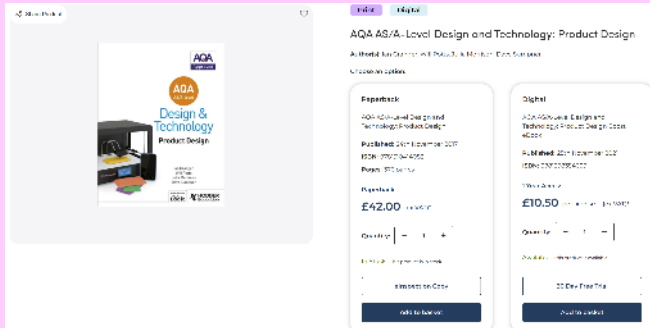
Share Product

AQA
AQA AS/A-level
Design & Technology
Product Design

Print Digital

AQA AS/A-Level Design and Technology: Product Design

Author(s): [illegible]

Choose an option

Paperback

AQA AS/A-level Design and Technology: Product Design

Published: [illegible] November 2017
ISBN: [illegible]
Pages: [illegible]

Paperback
£42.00 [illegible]

Quantity − 1 +

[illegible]

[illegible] on Cole

Add to basket

Digital

AQA AS/A-level Design and Technology: Product Design Cool eBook

Published: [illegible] November 2017
ISBN: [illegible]

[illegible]
£10.50 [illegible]

Quantity − 1 +

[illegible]

30 Day Free Trial

Add to basket